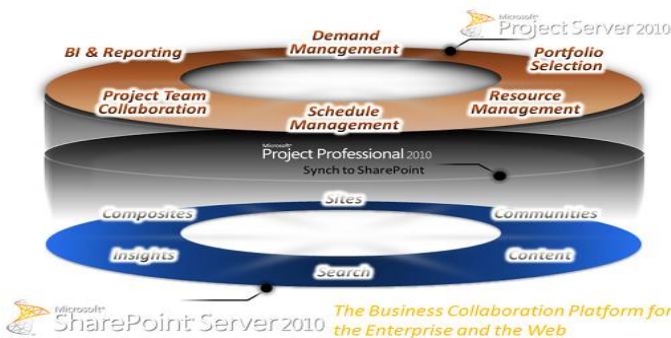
Microsoft Project Server 2010

Demand Management

BI & Reporting

Portfolio Selection

Project Team Collaboration

Resource Management

Schedule Management

Microsoft Project Professional 2010

Synch to SharePoint

Sites

Composites

Communities

Insights

Content

Search

Microsoft SharePoint Server 2010

The Business Collaboration Platform for the Enterprise and the Web